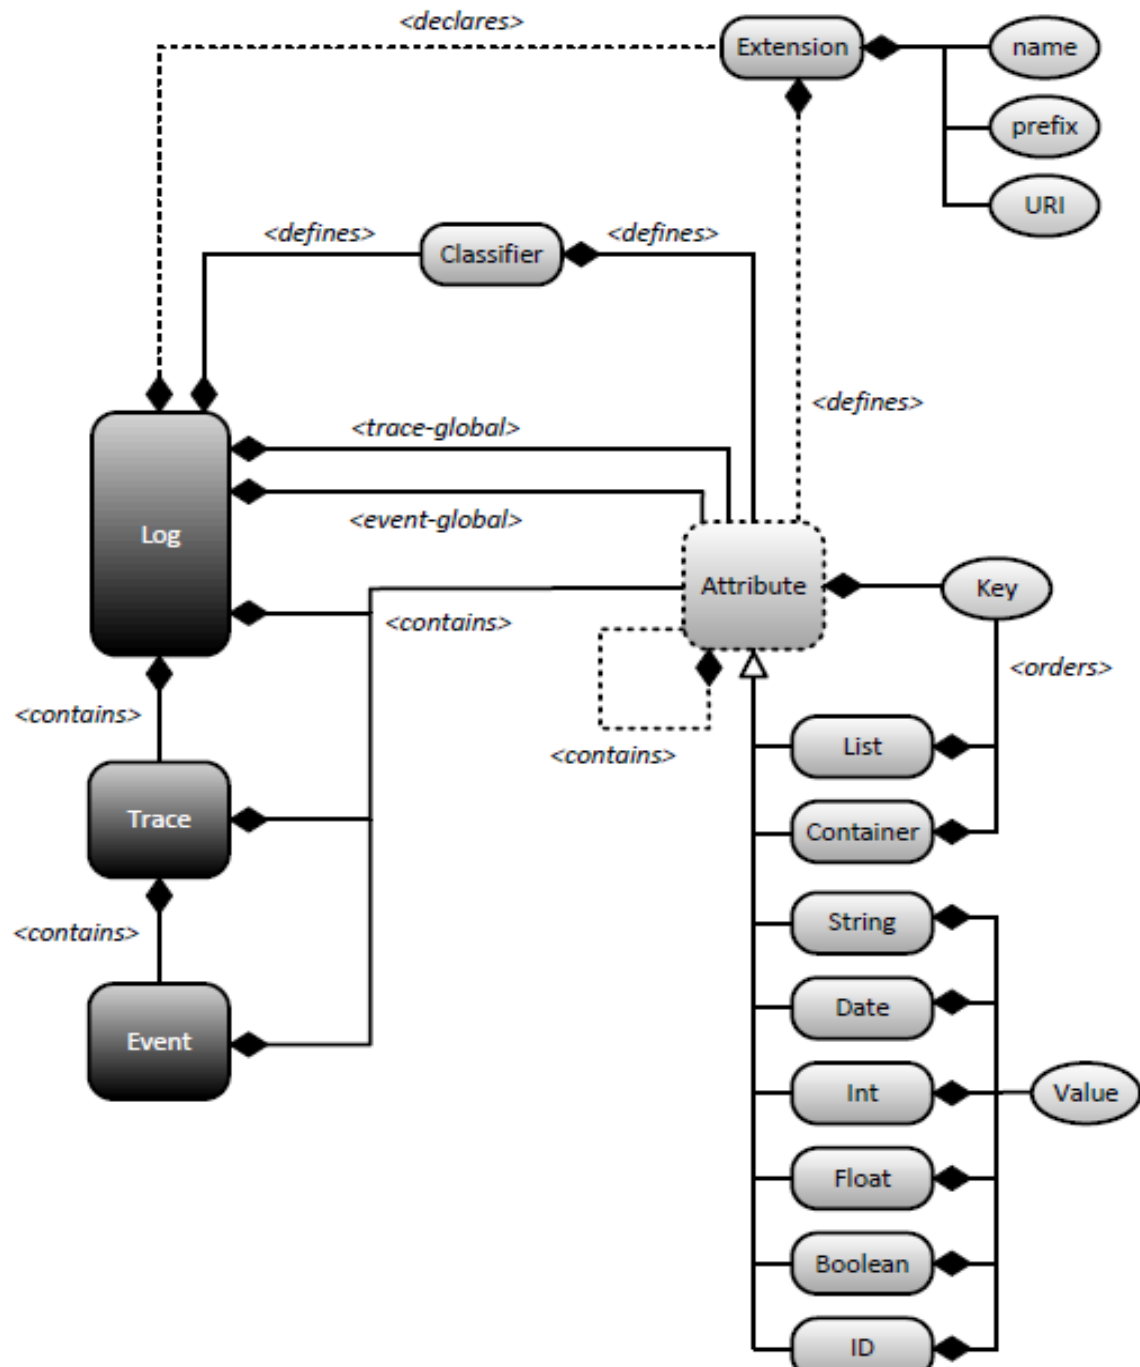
<declares>
Extension
name
prefix
URI
<defines>
Classifier
<defines>
<defines>
<trace-global>
Log
<event-global>
Attribute
Key
<contains>
<orders>
<contains>
<contains>
List
Trace
Container
<contains>
String
Date
Event
Int
Value
Float
Boolean
ID